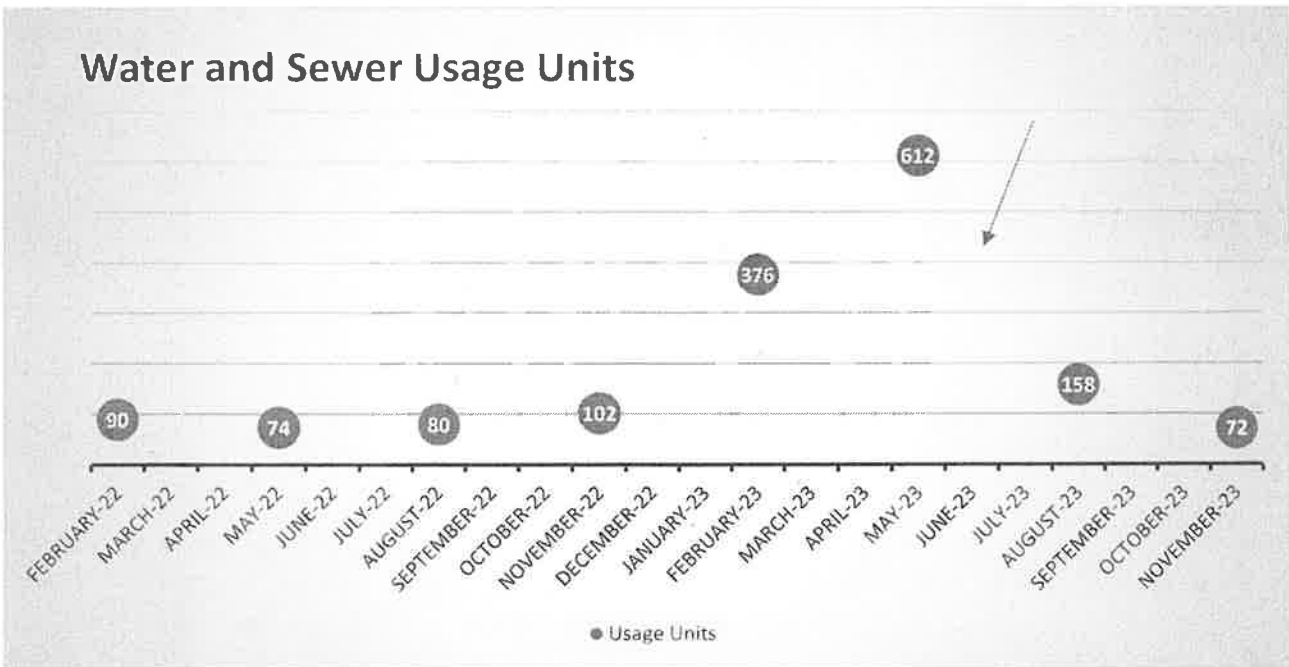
Water and Sewer Usage Units

612

376

158

90

74

80

102

72

FEBRUARY-22
MARCH-22
APRIL-22
MAY-22
JUNE-22
JULY-22
AUGUST-22
SEPTEMBER-22
OCTOBER-22
NOVEMBER-22
DECEMBER-22
JANUARY-23
FEBRUARY-23
MARCH-23
APRIL-23
MAY-23
JUNE-23
JULY-23
AUGUST-23
SEPTEMBER-23
OCTOBER-23
NOVEMBER-23

Usage Units